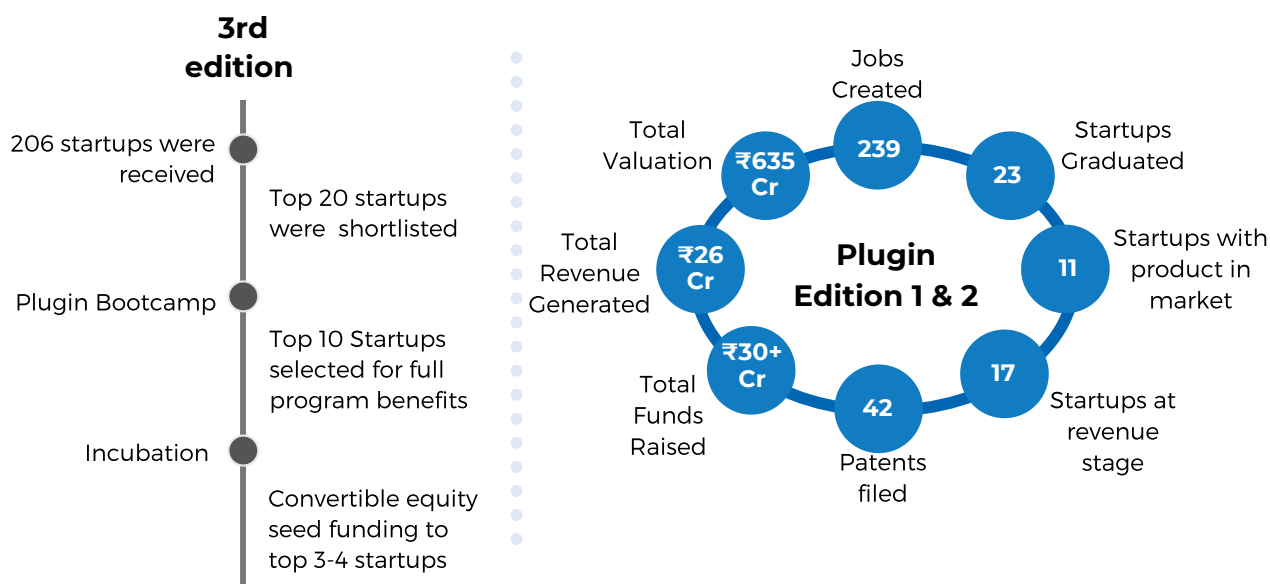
3rd edition

206 startups were received

Top 20 startups were shortlisted

Plugin Bootcamp

Top 10 Startups selected for full program benefits

Incubation

Convertible equity seed funding to top 3-4 startups

Jobs Created
239

Startups Graduated
23

Startups with product in market
11

Startups at revenue stage
17

Patents filed
42

Total Funds Raised
₹30+ Cr

Total Revenue Generated
₹26 Cr

Total Valuation
₹635 Cr

Plugin Edition 1 & 2